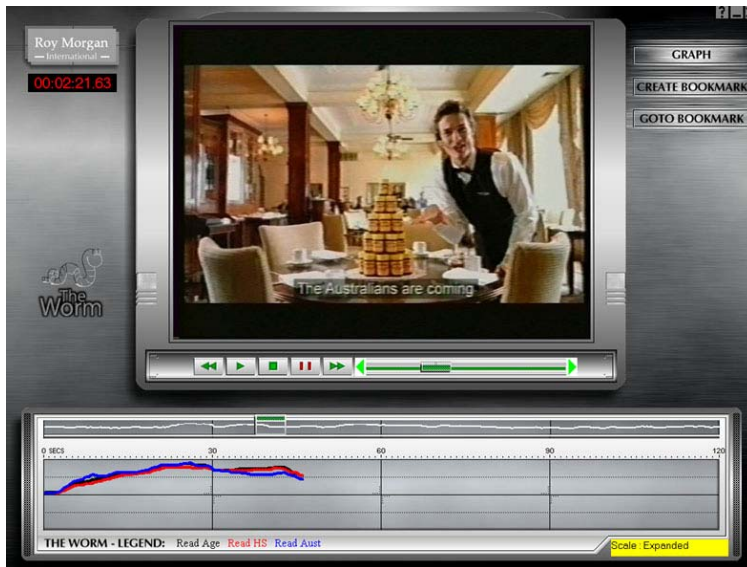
Roy Morgan
— International —
00:02:21.63

?

GRAPH
CREATE BOOKMARK
GOTO BOOKMARK

The Worm

The Australians are coming

0 SECS
30
60
90
120

THE WORM - LEGEND: Read Age Read HS Read Aust

Scale : Expanded